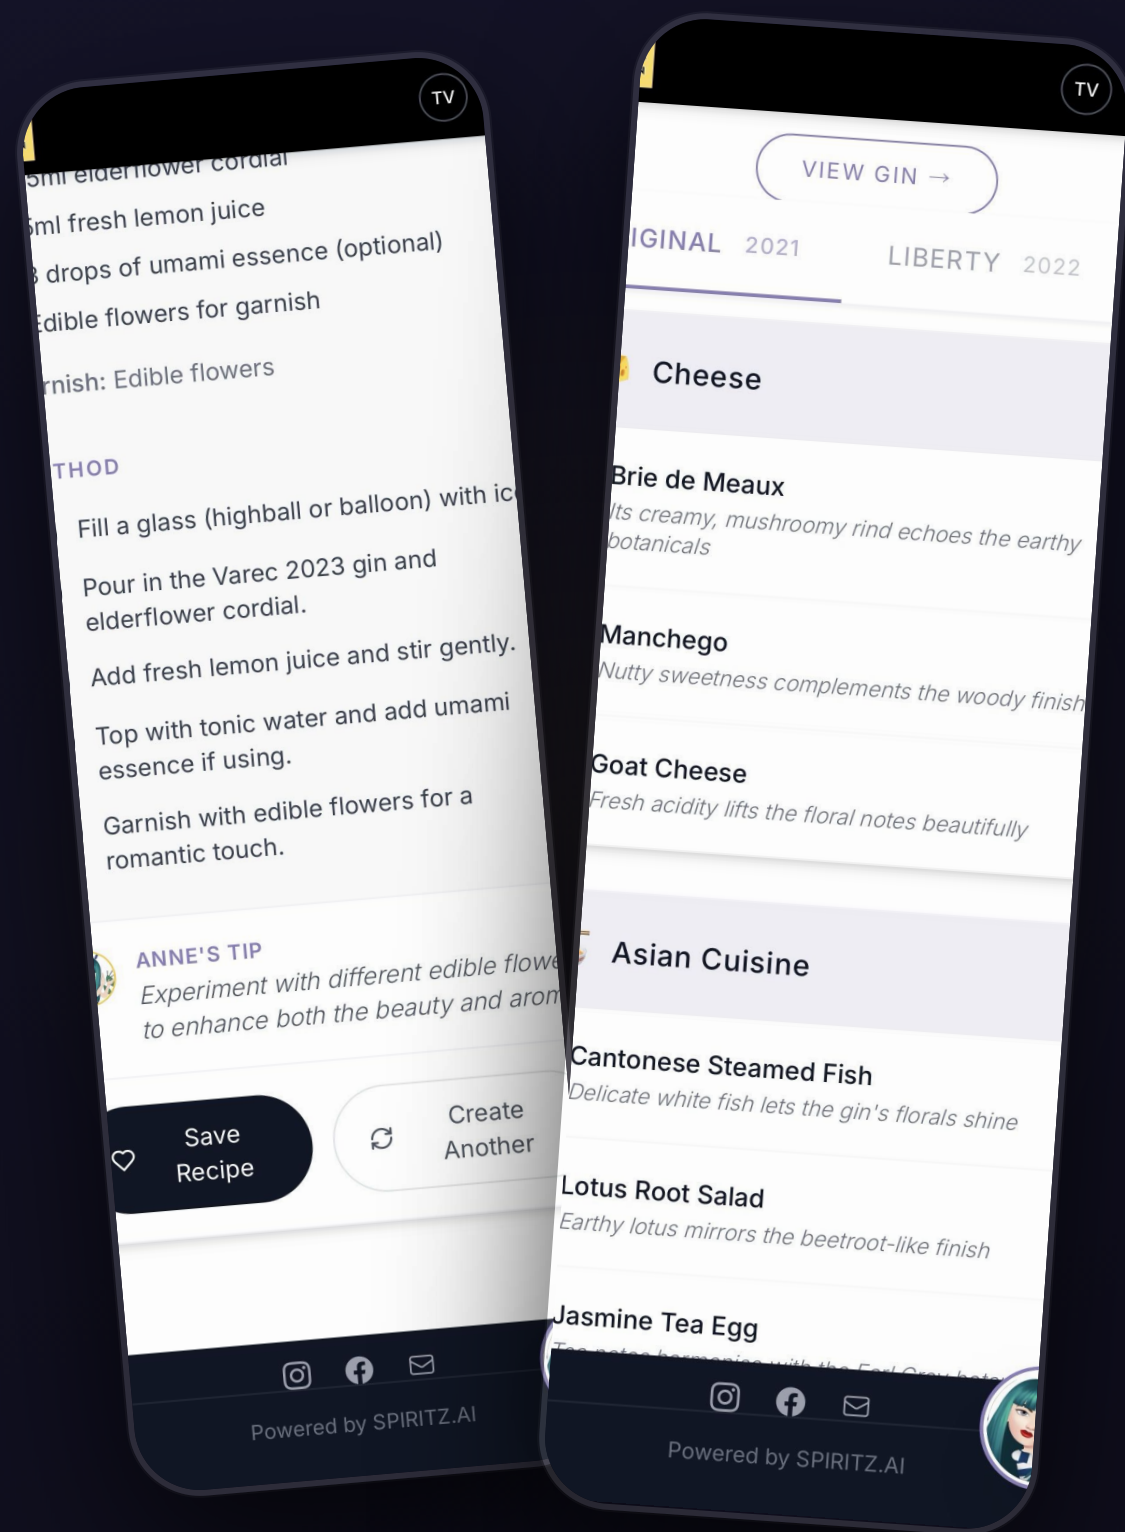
TV

5ml elderflower cordial
5ml fresh lemon juice
3 drops of umami essence (optional)
Edible flowers for garnish

rnish: Edible flowers

THOD

Fill a glass (highball or balloon) with ic

Pour in the Varec 2023 gin and elderflower cordial.

Add fresh lemon juice and stir gently.

Top with tonic water and add umami essence if using.

Garnish with edible flowers for a romantic touch.

ANNE'S TIP
Experiment with different edible flowe to enhance both the beauty and arom

Save Recipe

Create Another

Powered by SPIRITZ.AI

TV

VIEW GIN →

IGINAL 2021

LIBERTY 2022

Cheese

Brie de Meaux
Its creamy, mushroomy rind echoes the earthy botanicals

Manchego
Nutty sweetness complements the woody finish

Goat Cheese
Fresh acidity lifts the floral notes beautifully

Asian Cuisine

Cantonese Steamed Fish
Delicate white fish lets the gin's florals shine

Lotus Root Salad
Earthy lotus mirrors the beetroot-like finish

Jasmine Tea Egg
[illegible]

Powered by SPIRITZ.AI